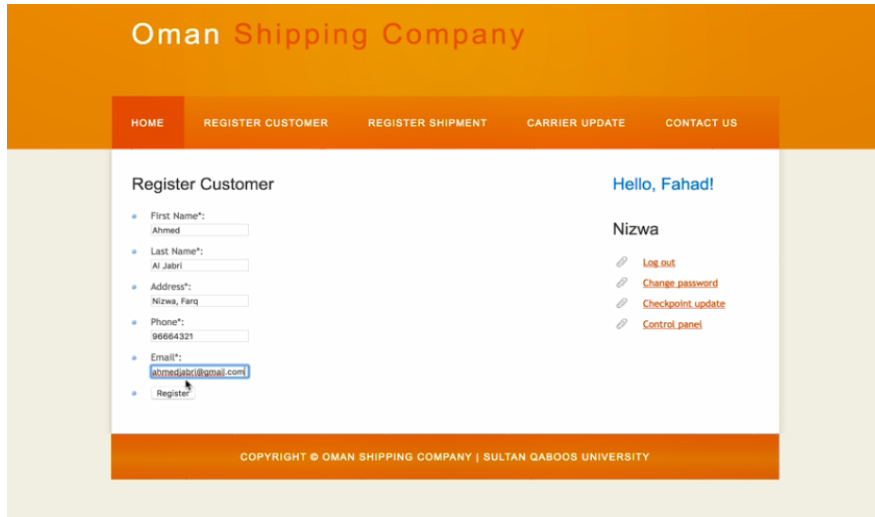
Oman Shipping Company

HOME REGISTER CUSTOMER REGISTER SHIPMENT CARRIER UPDATE CONTACT US

Register Customer

- First Name*:
Ahmed
- Last Name*:
Al Jabri
- Address*:
Nizwa, Farq
- Phone*:
96664321
- Email*:
ahmedjabri@gmail.com
- Register

Hello, Fahad!

Nizwa

Log out
Change password
Checkpoint update
Control panel

COPYRIGHT © OMAN SHIPPING COMPANY | SULTAN QABOOS UNIVERSITY